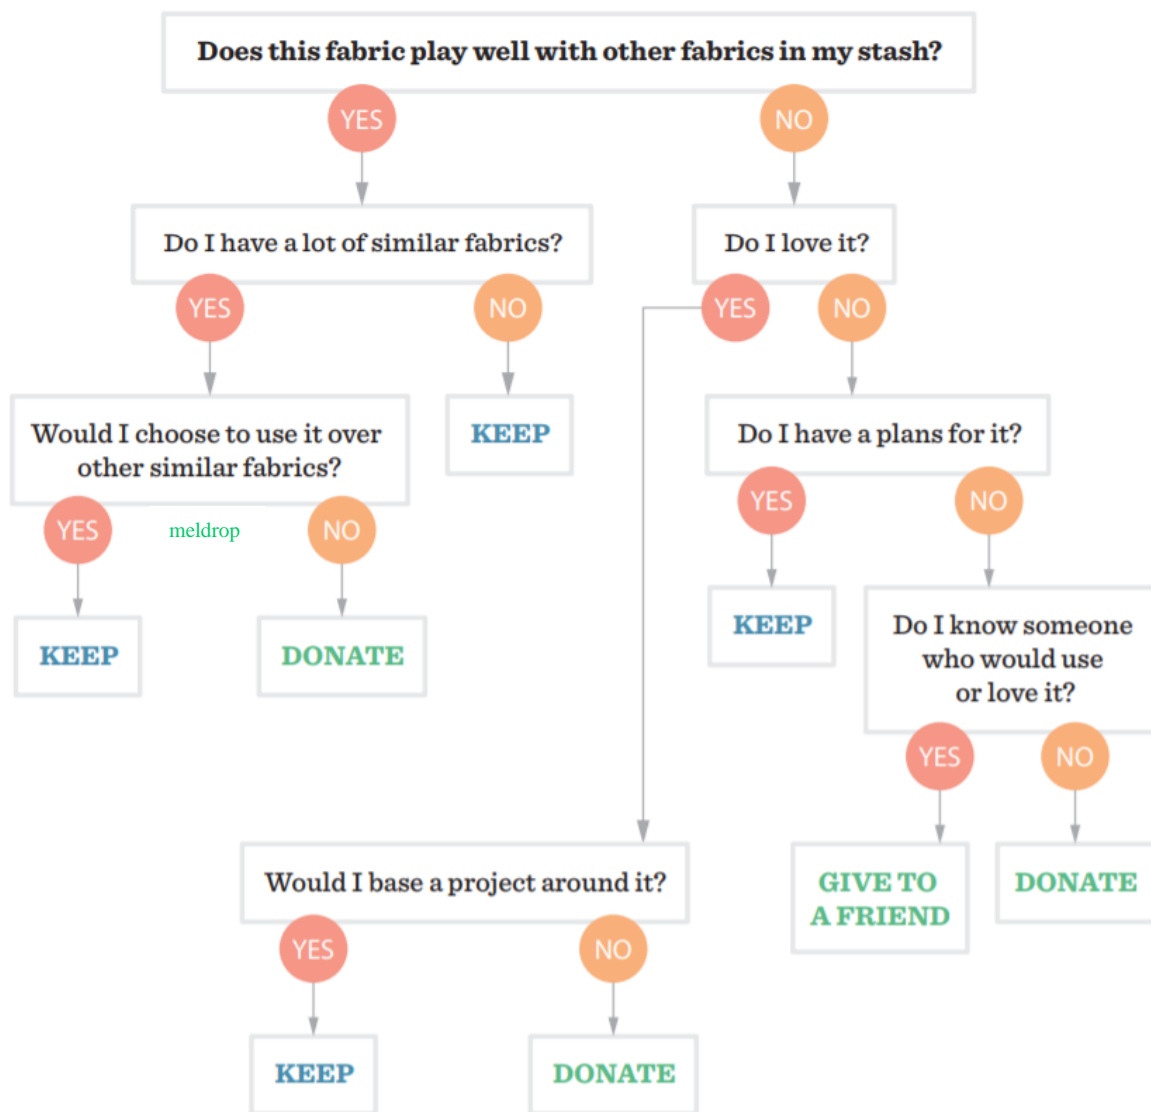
Does this fabric play well with other fabrics in my stash?

YES

Do I have a lot of similar fabrics?

YES

Would I choose to use it over other similar fabrics?

YES

KEEP

meldrop

NO

DONATE

NO

KEEP

NO

Do I love it?

YES

Would I base a project around it?

YES

KEEP

NO

DONATE

NO

Do I have a plans for it?

YES

KEEP

NO

Do I know someone who would use or love it?

YES

GIVE TO A FRIEND

NO

DONATE